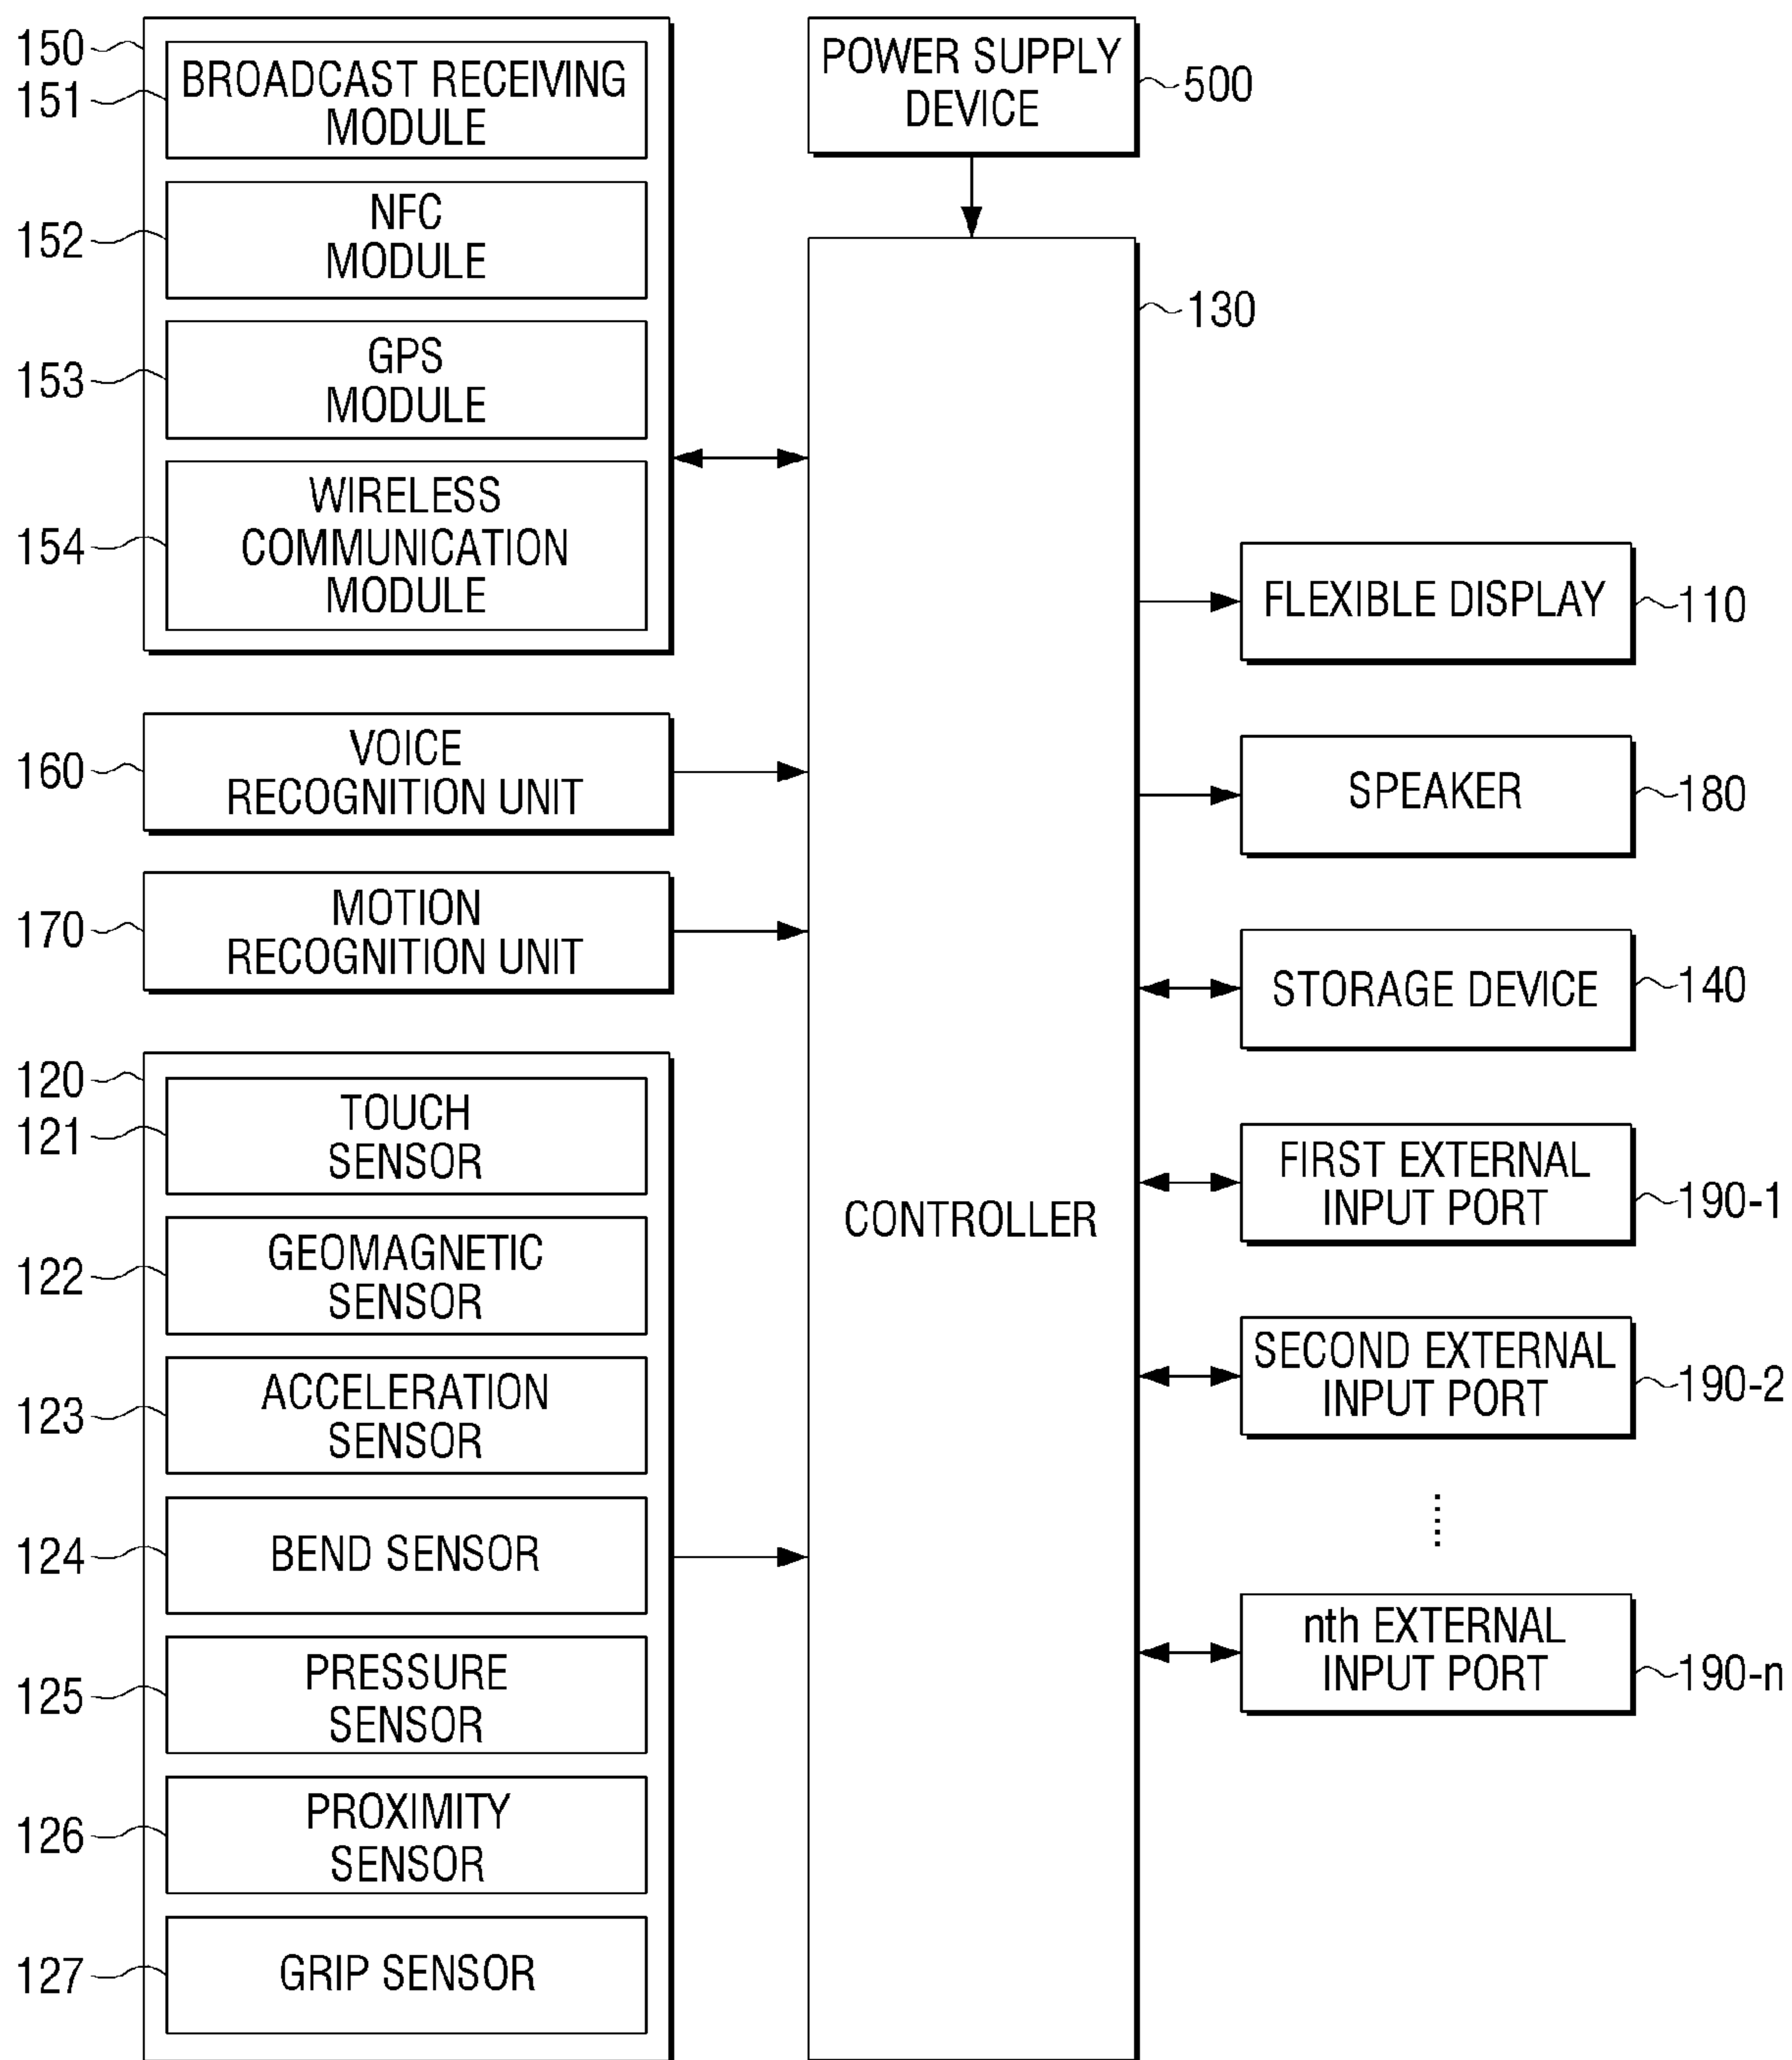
150
151
BROADCAST RECEIVING MODULE

152
NFC MODULE

153
GPS MODULE

154
WIRELESS COMMUNICATION MODULE

POWER SUPPLY DEVICE
500

130
CONTROLLER

160
VOICE RECOGNITION UNIT

170
MOTION RECOGNITION UNIT

120
121
TOUCH SENSOR

122
GEOMAGNETIC SENSOR

123
ACCELERATION SENSOR

124
BEND SENSOR

125
PRESSURE SENSOR

126
PROXIMITY SENSOR

127
GRIP SENSOR

FLEXIBLE DISPLAY
110

SPEAKER
180

STORAGE DEVICE
140

FIRST EXTERNAL INPUT PORT
190-1

SECOND EXTERNAL INPUT PORT
190-2

nth EXTERNAL INPUT PORT
190-n